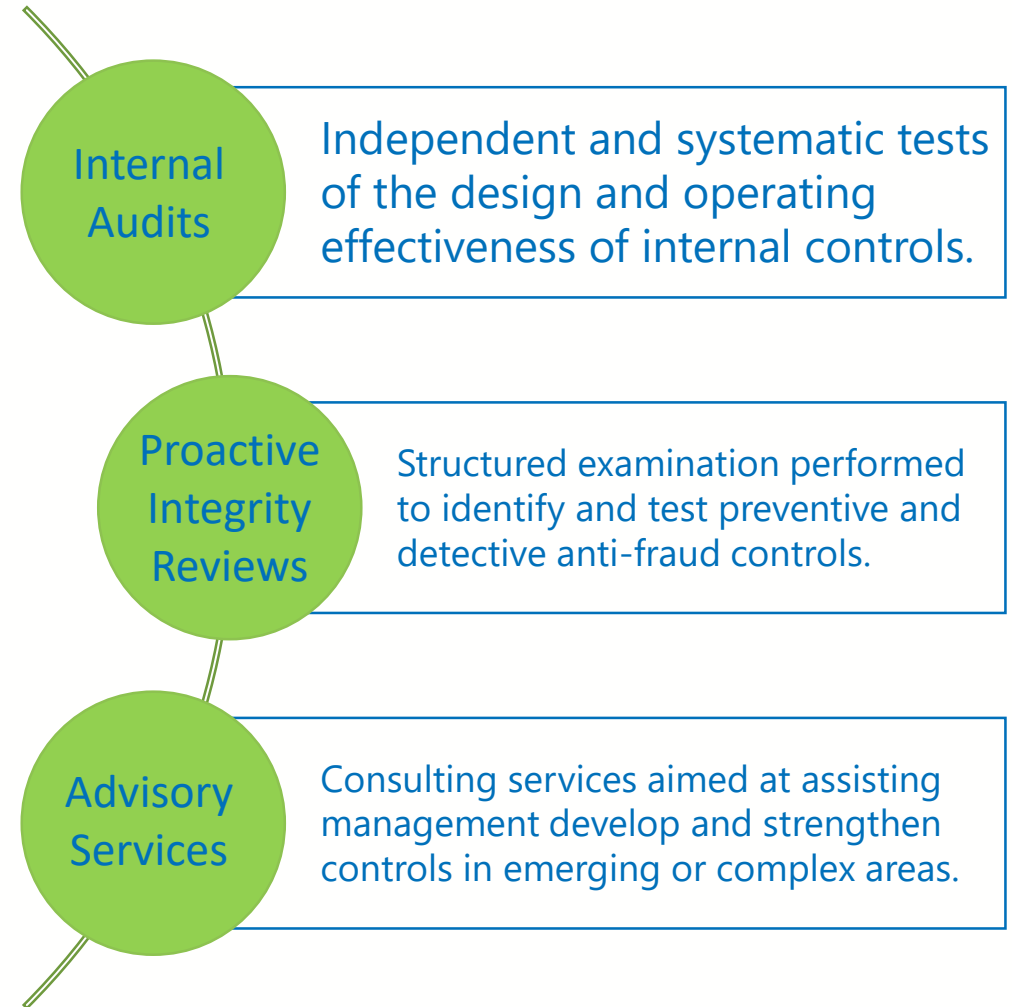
Internal Audits

Independent and systematic tests of the design and operating effectiveness of internal controls.

Proactive Integrity Reviews

Structured examination performed to identify and test preventive and detective anti-fraud controls.

Advisory Services

Consulting services aimed at assisting management develop and strengthen controls in emerging or complex areas.